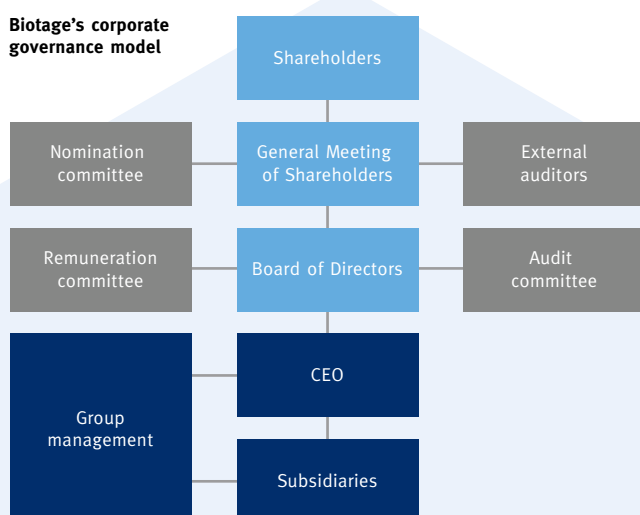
Biotage's corporate governance model

Shareholders

Nomination committee

General Meeting of Shareholders

External auditors

Remuneration committee

Board of Directors

Audit committee

Group management

CEO

Subsidiaries